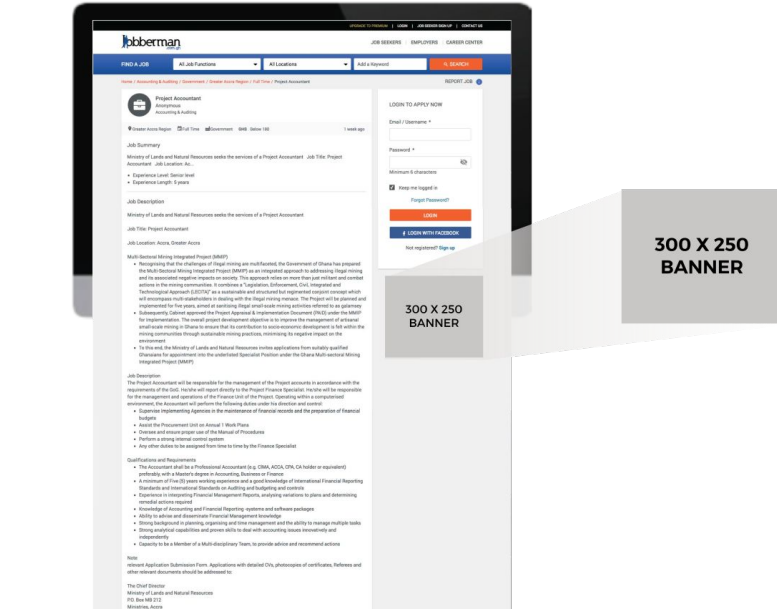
UPGRADE TO PREMIUM | LOGIN | JOB SEEKER SIGN-UP | CONTACT US

jobberman .com.gh

JOB SEEKERS | EMPLOYERS | CAREER CENTER

FIND A JOB | All Job Functions | All Locations | Add a Keyword | SEARCH

Home / Accounting & Auditing / Government / Greater Accra Region / Full Time / Project Accountant

REPORT JOB

Project Accountant
Anonymous
Accounting & Auditing

Greater Accra Region | Full Time | Government | GHS Below 1K | 1 week ago

Job Summary

Ministry of Lands and Natural Resources seeks the services of a Project Accountant Job Title: Project Accountant Job Location: Ac...

- Experience Level: Senior level
- Experience Length: 5 years

Job Description

Ministry of Lands and Natural Resources seeks the services of a Project Accountant

Job Title: Project Accountant

Job Location: Accra, Greater Accra

Multi-Sectoral Mining Integrated Project (MMIP)

- Recognising that the challenges of illegal mining are multifaceted, the Government of Ghana has prepared the Multi-Sectoral Mining Integrated Project (MMIP) as an integrated approach to addressing illegal mining and its associated negative impacts on society. This approach relies on more than just militant and combat actions in the mining communities. It combines a "Legislation, Enforcement, Civil, Integrated and Technological Approach (LECITA)" as a sustainable and structured but regimented conjoint concept which will encompass multi-stakeholders in dealing with the illegal mining menace. The Project will be planned and implemented for five years, aimed at sanitising illegal small-scale mining activities referred to as galamsey.
- Subsequently Cabinet approved the Project Appraisal & Implementation Document (PAID) under the MMIP for implementation. The overall project development objective is to improve the management of artisanal small-scale mining in Ghana to ensure that its contribution to socio-economic development is felt within the mining communities through sustainable mining practices, minimizing its negative impact on the environment
- To this end, the Ministry of Lands and Natural Resources invites applications from suitably qualified Ghanaians for appointment into the undertated Specialist Position under the Ghana Multi-sectoral Mining Integrated Project (MMIP).

Job Description
The Project Accountant will be responsible for the management of the Project accounts in accordance with the requirements of the GoG. He/she will report directly to the Project Finance Specialist. He/she will be responsible for the management and operations of the Finance Unit of the Project. Operating within a computerized environment, the Accountant will perform the following duties under his direction and control:
- Supervise Implementing Agencies in the maintenance of financial records and the preparation of financial budgets
- Assist the Procurement Unit on Annual 1 Work Plans
- Oversee and ensure proper use of the Manual of Procedures
- Perform a strong internal control system
- Any other duties to be assigned from time to time by the Finance Specialist

Qualifications and Requirements
- The Accountant shall be a Professional Accountant (e.g. CIMA, ACCA, CPA, CA holder or equivalent) preferably, with a Master's degree in Accounting, Business or Finance
- A minimum of Five (5) years working experience and a good knowledge of International Financial Reporting Standards and International Standards on Auditing and budgeting and controls
- Experience in interpreting Financial Management Reports, analysing variations to plans and determining remedial actions required
- Knowledge of Accounting and Financial Reporting- systems and software packages
- Ability to advise and disseminate Financial Management knowledge
- Strong background in planning, organising and time management and the ability to manage multiple tasks
- Strong analytical capabilities and proven skills to deal with accounting issues innovatively and independently
- Capacity to be a Member of a Multi-disciplinary Team, to provide advice and recommend actions

Note
relevant Application Submission Form. Applications with detailed CVs, photocopies of certificates, Referees and other relevant documents should be addressed to:

The Chief Director
Ministry of Lands and Natural Resources
P.O. Box MB 212
Ministries, Accra

LOGIN TO APPLY NOW

Email / Username *

Password *

Minimum 6 characters

Keep me logged in

Forgot Password?

LOGIN

LOGIN WITH FACEBOOK

Not registered? Sign up

300 X 250 BANNER

300 X 250 BANNER